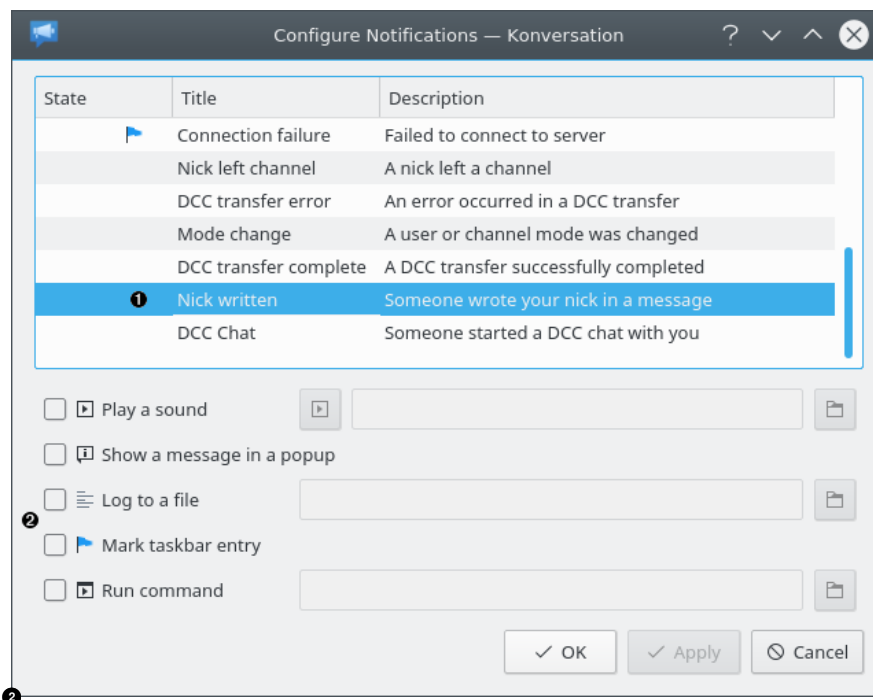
Configure Notifications — Konversation

| State | Title | Description |
|---|---|---|
| | Connection failure | Failed to connect to server |
| | Nick left channel | A nick left a channel |
| | DCC transfer error | An error occurred in a DCC transfer |
| | Mode change | A user or channel mode was changed |
| | DCC transfer complete | A DCC transfer successfully completed |
| ❶ | Nick written | Someone wrote your nick in a message |
| | DCC Chat | Someone started a DCC chat with you |

Play a sound

Show a message in a popup

Log to a file

❷

Mark taskbar entry

Run command

OK
Apply
Cancel